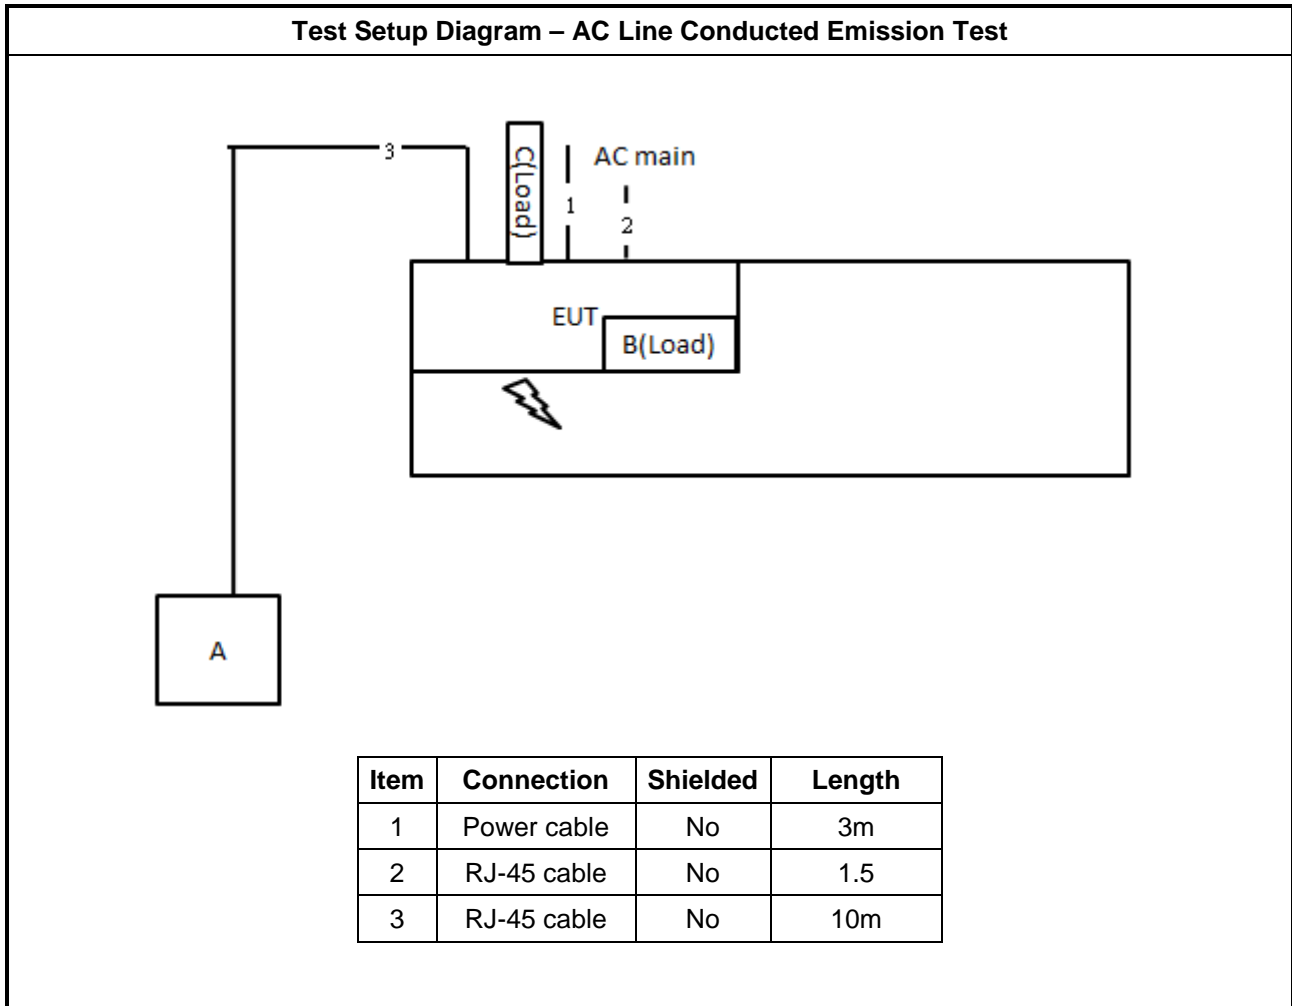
Test Setup Diagram – AC Line Conducted Emission Test

3

C(Load)

AC main

1

2

EUT

B(Load)

A

| Item | Connection | Shielded | Length |
|---|---|---|---|
| 1 | Power cable | No | 3m |
| 2 | RJ-45 cable | No | 1.5 |
| 3 | RJ-45 cable | No | 10m |